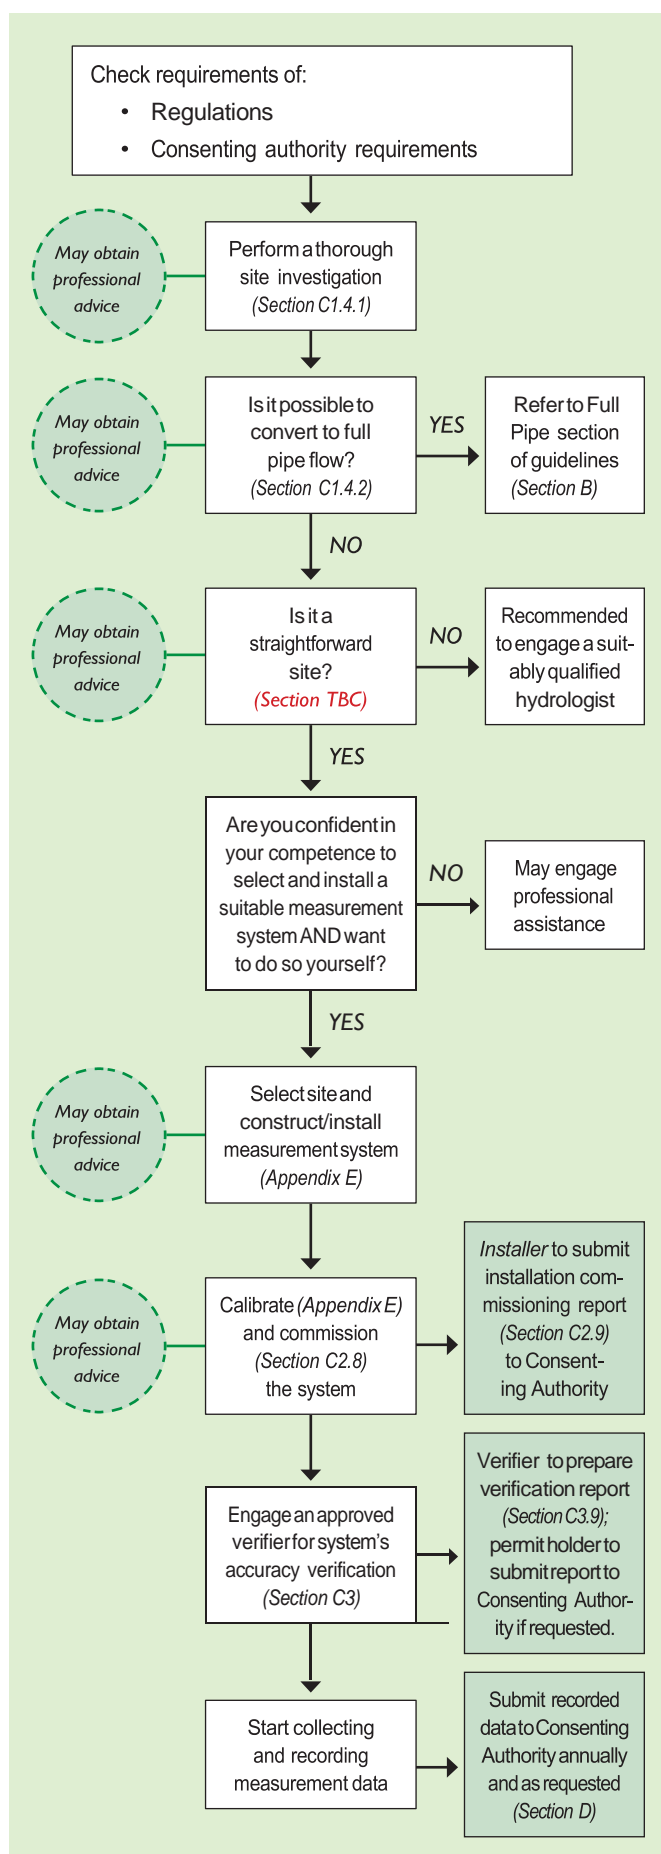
Check requirements of:
• Regulations
• Consenting authority requirements

May obtain professional advice

Perform a thorough site investigation (Section C1.4.1)

May obtain professional advice

Is it possible to convert to full pipe flow? (Section C1.4.2)

YES

Refer to Full Pipe section of guidelines (Section B)

NO

May obtain professional advice

Is it a straightforward site? (Section TBC)

NO

Recommended to engage a suitably qualified hydrologist

YES

Are you confident in your competence to select and install a suitable measurement system AND want to do so yourself?

NO

May engage professional assistance

YES

May obtain professional advice

Select site and construct/install measurement system (Appendix E)

May obtain professional advice

Calibrate (Appendix E) and commission (Section C2.8) the system

Installer to submit installation commissioning report (Section C2.9) to Consenting Authority

Engage an approved verifier for system's accuracy verification (Section C3)

Verifier to prepare verification report (Section C3.9); permit holder to submit report to Consenting Authority if requested.

Start collecting and recording measurement data

Submit recorded data to Consenting Authority annually and as requested (Section D)